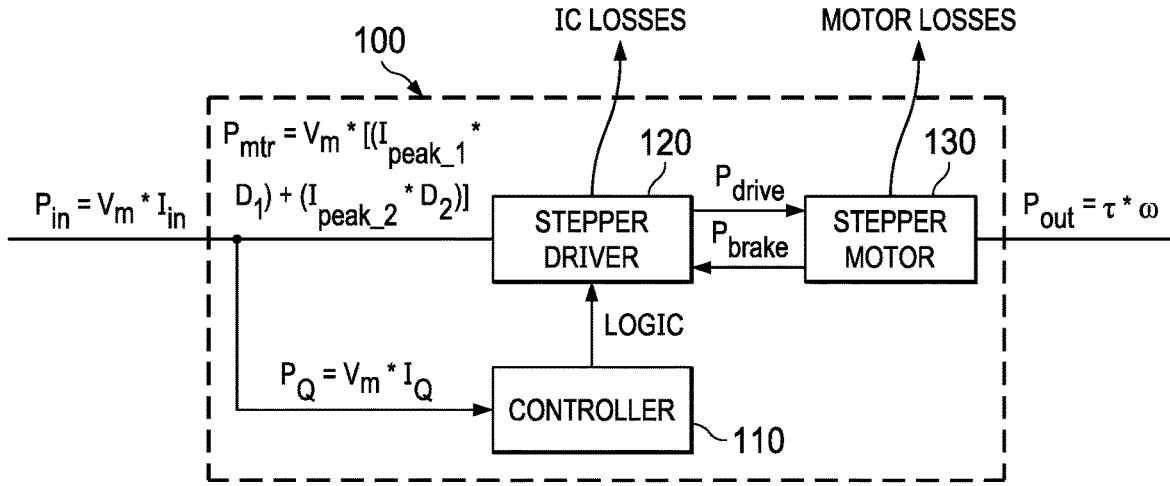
IC LOSSES

MOTOR LOSSES

100

$P_{mtr} = V_m * [(I_{peak\_1} * D_1) + (I_{peak\_2} * D_2)]$

120

130

$P_{in} = V_m * I_{in}$

$P_{drive}$

STEPPER DRIVER

$P_{brake}$

STEPPER MOTOR

$P_{out} = \tau * \omega$

LOGIC

$P_Q = V_m * I_Q$

CONTROLLER

110